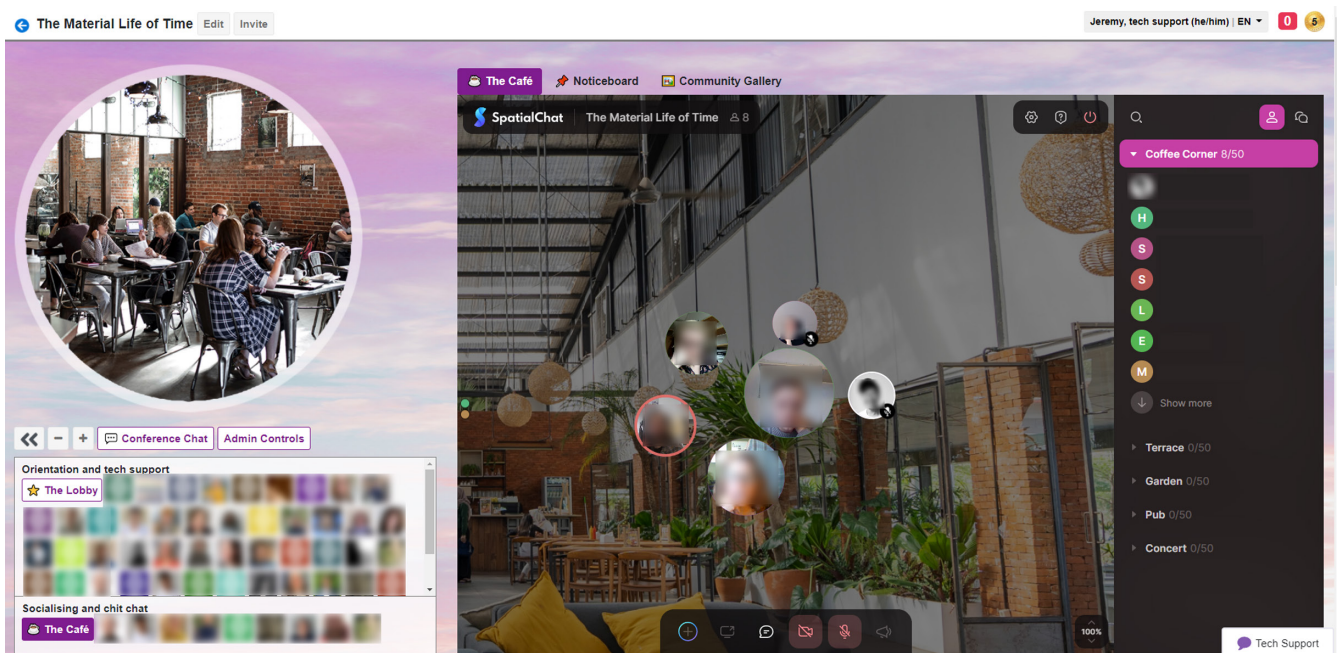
The Material Life of Time Edit Invite

Jeremy, tech support (he/him) | EN 0 5

The Café Noticeboard Community Gallery

SpatialChat The Material Life of Time 8

Coffee Corner 8/50

H
S
S
L
E
M

Show more

Terrace 0/50
Garden 0/50
Pub 0/50
Concert 0/50

100%

Conference Chat Admin Controls

Orientation and tech support
The Lobby

Socialising and chit chat
The Café

Tech Support